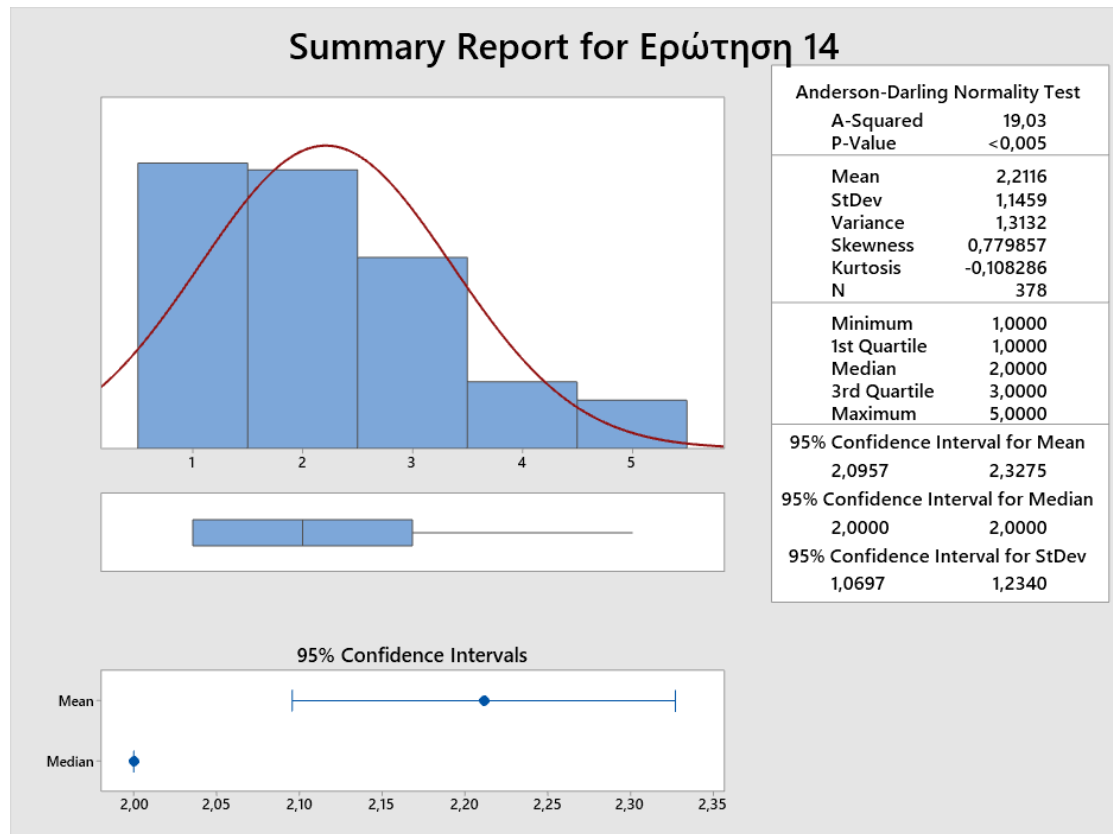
Summary Report for Ερώτηση 14

1 2 3 4 5

95% Confidence Intervals

Mean

Median

2,00 2,05 2,10 2,15 2,20 2,25 2,30 2,35

| Anderson-Darling Normality Test | |
|---|---|
| A-Squared | 19,03 |
| P-Value | <0,005 |
| Mean | 2,2116 |
| StDev | 1,1459 |
| Variance | 1,3132 |
| Skewness | 0,779857 |
| Kurtosis | -0,108286 |
| N | 378 |
| Minimum | 1,0000 |
| 1st Quartile | 1,0000 |
| Median | 2,0000 |
| 3rd Quartile | 3,0000 |
| Maximum | 5,0000 |

95% Confidence Interval for Mean
2,0957 2,3275
95% Confidence Interval for Median
2,0000 2,0000
95% Confidence Interval for StDev
1,0697 1,2340